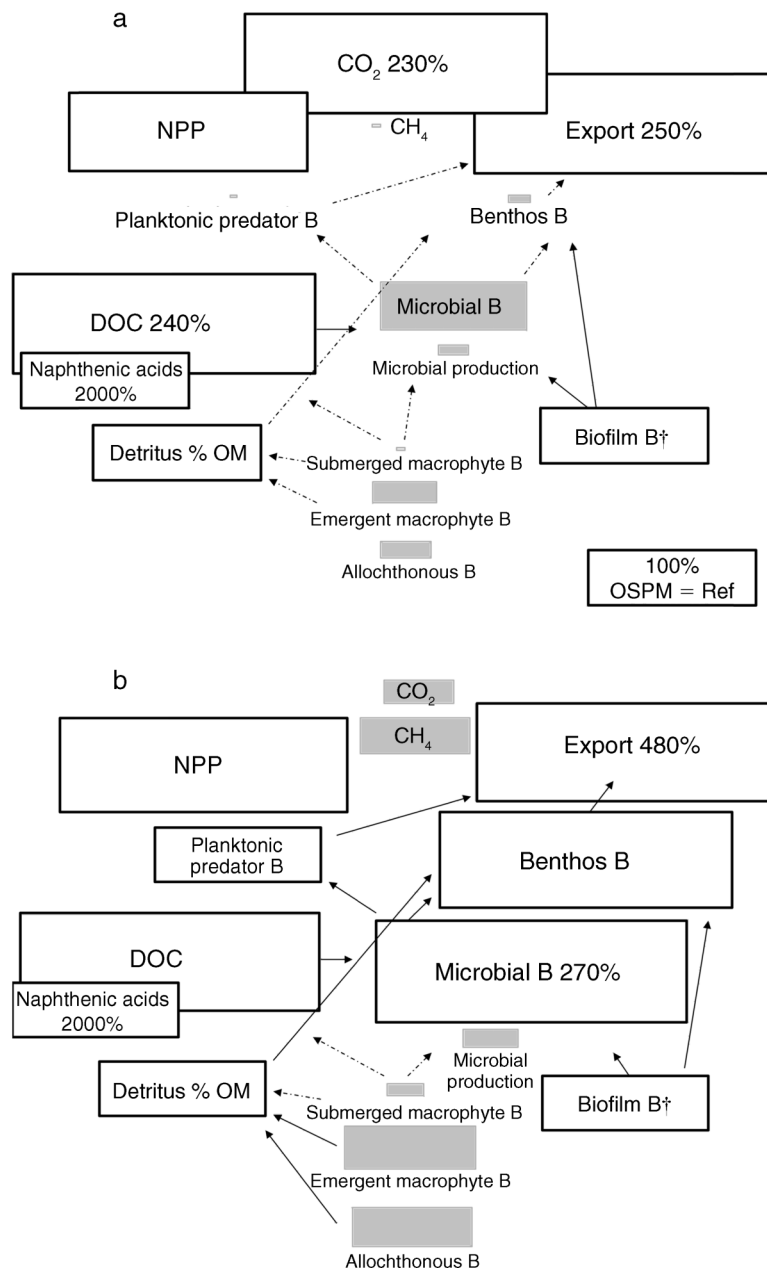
a

$CO_2$ 230%

NPP

$CH_4$

Export 250%

Planktonic predator B

Benthos B

DOC 240%

Naphthenic acids 2000%

Microbial B

Microbial production

Detritus % OM

Submerged macrophyte B

Biofilm B†

Emergent macrophyte B

Allochthonous B

100%
OSPM = Ref

b

$CO_2$

$CH_4$

NPP

Export 480%

Planktonic predator B

Benthos B

DOC

Naphthenic acids 2000%

Microbial B 270%

Microbial production

Detritus % OM

Submerged macrophyte B

Biofilm B†

Emergent macrophyte B

Allochthonous B